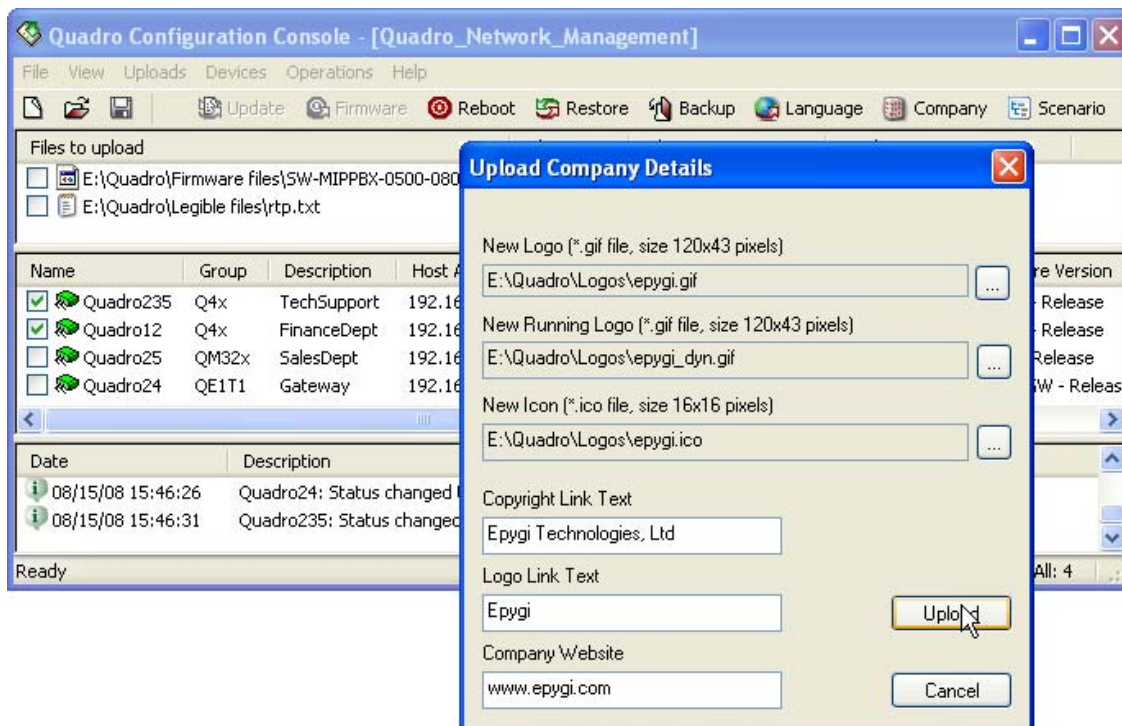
Quadro Configuration Console - [Quadro_Network_Management]

File View Uploads Devices Operations Help

Update Firmware Reboot Restore Backup Language Company Scenario

Files to upload

E:\Quadro\Firmware files\SW-MIPPBX-0500-080

E:\Quadro\Legible files\rtp.txt

| Name | Group | Description | Host A | re Version |
|---|---|---|---|---|
| Quadro235 | Q4x | TechSupport | 192.16 | - Release |
| Quadro12 | Q4x | FinanceDept | 192.16 | - Release |
| Quadro25 | QM32x | SalesDept | 192.16 | Release |
| Quadro24 | QE1T1 | Gateway | 192.16 | W - Releas |

| Date | Description |
|---|---|
| 08/15/08 15:46:26 | Quadro24: Status changed |
| 08/15/08 15:46:31 | Quadro235: Status changed |

Ready

All: 4

Upload Company Details

New Logo (*.gif file, size 120x43 pixels)

E:\Quadro\Logos\epygi.gif

...

New Running Logo (*.gif file, size 120x43 pixels)

E:\Quadro\Logos\epygi_dyn.gif

...

New Icon (*.ico file, size 16x16 pixels)

E:\Quadro\Logos\epygi.ico

...

Copyright Link Text

Epygi Technologies, Ltd

Logo Link Text

Epygi

Uplo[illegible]d

Company Website

www.epygi.com

Cancel